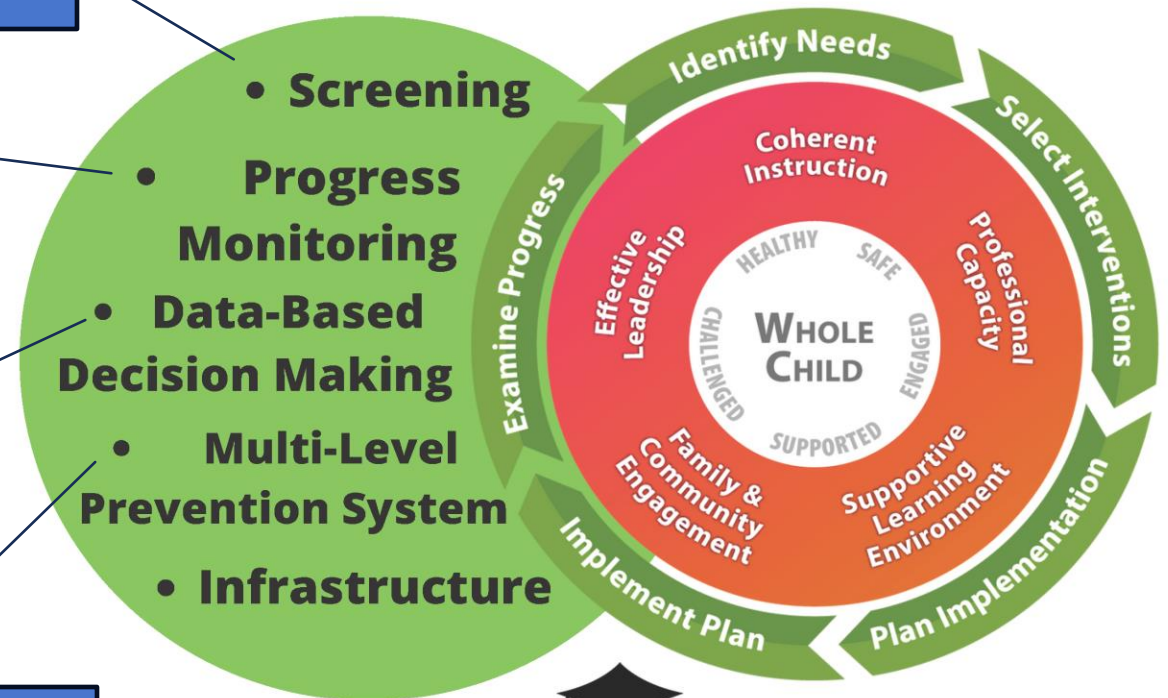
• Screening

• Progress Monitoring

• Data-Based Decision Making

• Multi-Level Prevention System

• Infrastructure

Identify Needs

Select Interventions

Plan Implementation

Implement Plan

Examine Progress

Coherent Instruction

Professional Capacity

Supportive Learning Environment

Family & Community Engagement

Effective Leadership

HEALTHY

SAFE

ENGAGED

SUPPORTED

CHALLENGED

WHOLE CHILD